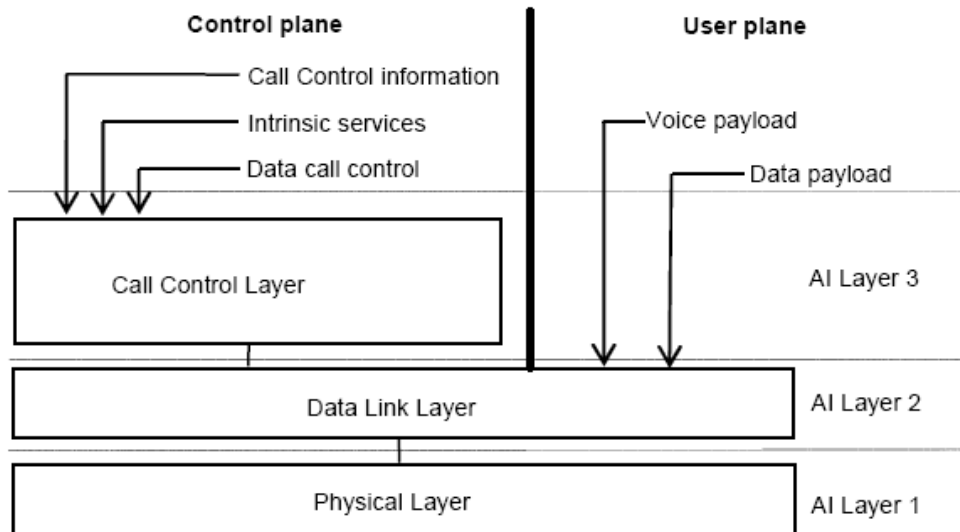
Control plane

User plane

Call Control information

Intrinsic services

Data call control

Voice payload

Data payload

Call Control Layer

AI Layer 3

Data Link Layer

AI Layer 2

Physical Layer

AI Layer 1